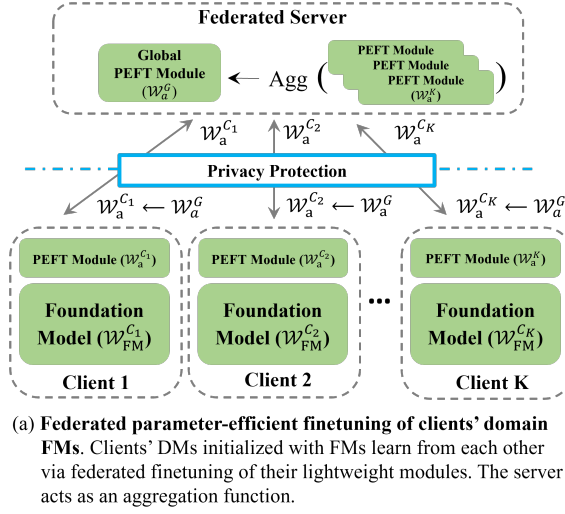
Federated Server

Global PEFT Module ($\mathcal{W}_a^G$) ← Agg ( PEFT Module PEFT Module PEFT Module ($\mathcal{W}_a^K$) )

$\mathcal{W}_a^{C_1}$ $\mathcal{W}_a^{C_2}$ $\mathcal{W}_a^{C_K}$

Privacy Protection

$\mathcal{W}_a^{C_1} \leftarrow \mathcal{W}_a^G$ $\mathcal{W}_a^{C_2} \leftarrow \mathcal{W}_a^G$ $\mathcal{W}_a^{C_K} \leftarrow \mathcal{W}_a^G$

PEFT Module ($\mathcal{W}_a^{C_1}$)

Foundation Model ($\mathcal{W}_{FM}^{C_1}$)

Client 1

PEFT Module ($\mathcal{W}_a^{C_2}$)

Foundation Model ($\mathcal{W}_{FM}^{C_2}$)

Client 2

...

PEFT Module ($\mathcal{W}_a^K$)

Foundation Model ($\mathcal{W}_{FM}^{C_K}$)

Client K

(a) **Federated parameter-efficient finetuning of clients' domain FMs**. Clients' DMs initialized with FMs learn from each other via federated finetuning of their lightweight modules. The server acts as an aggregation function.